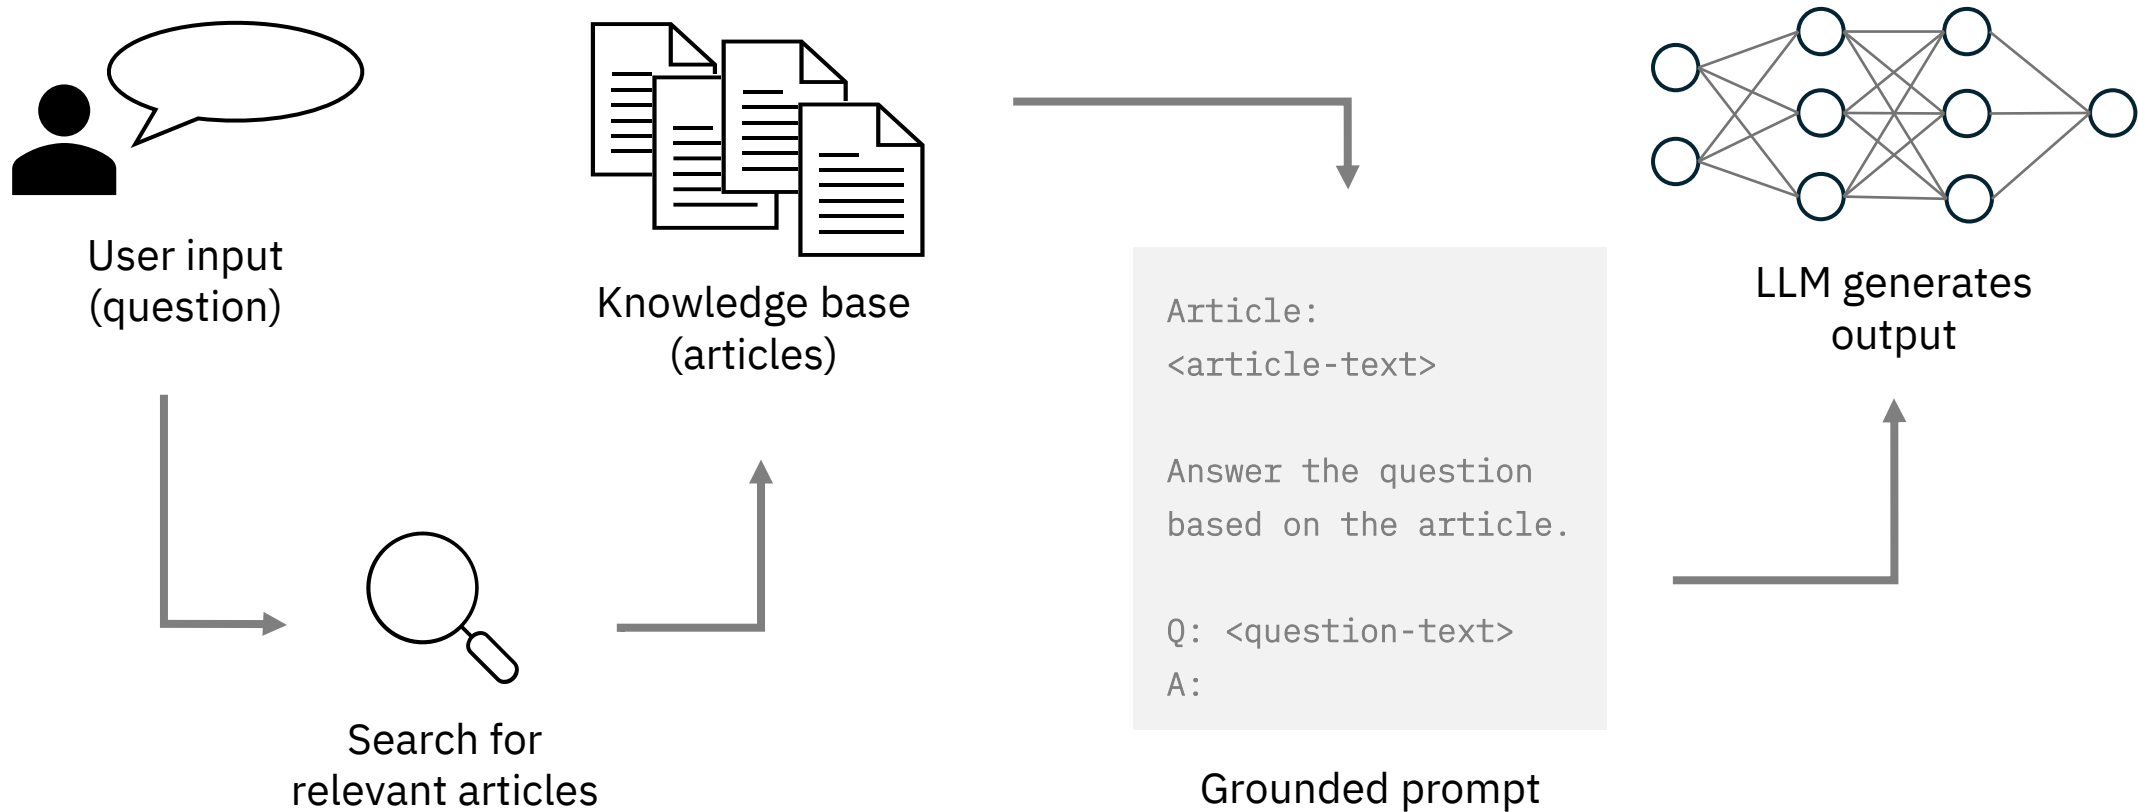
User input
(question)

Search for
relevant articles

Knowledge base
(articles)

Article:
<article-text>

Answer the question
based on the article.

Q: <question-text>
A:

Grounded prompt

LLM generates
output